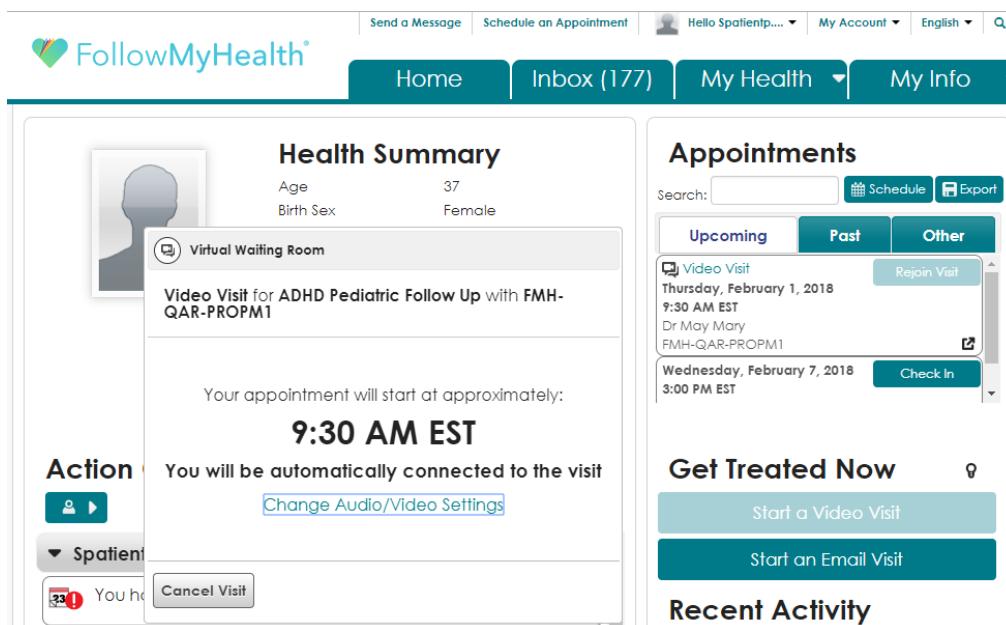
Send a Message | Schedule an Appointment | Hello Spatientp.... | My Account | English | ?

FollowMyHealth®

Home | Inbox (177) | My Health | My Info

Health Summary

Age 37
Birth Sex Female

Virtual Waiting Room

Video Visit for ADHD Pediatric Follow Up with FMH-QAR-PROPM1

Your appointment will start at approximately:

9:30 AM EST

You will be automatically connected to the visit

Change Audio/Video Settings

Cancel Visit

Action

Spatient

23

You ha

Appointments

Search:

Schedule | Export

| Upcoming | Past | Other |

Video Visit
Rejoin Visit
Thursday, February 1, 2018
9:30 AM EST
Dr May Mary
FMH-QAR-PROPM1

Wednesday, February 7, 2018
Check In
3:00 PM EST

Get Treated Now

Start a Video Visit

Start an Email Visit

Recent Activity